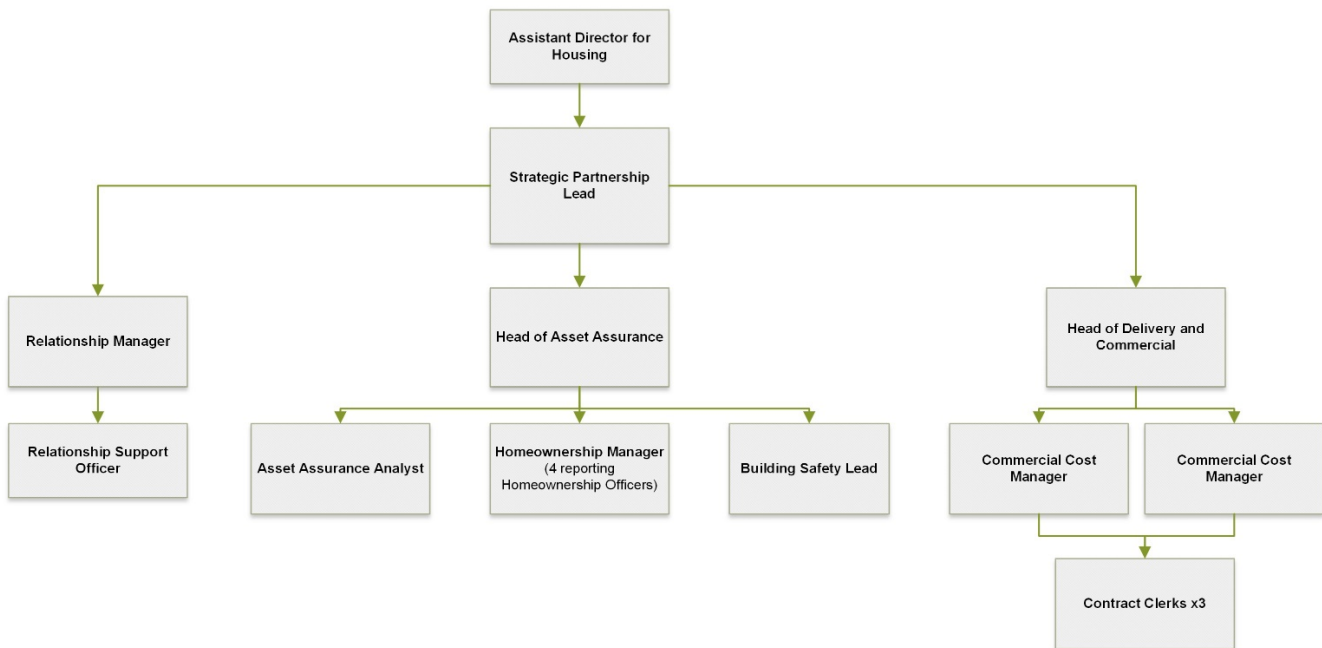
Assistant Director for Housing

Strategic Partnership Lead

Relationship Manager

Head of Asset Assurance

Head of Delivery and Commercial

Relationship Support Officer

Asset Assurance Analyst

Homeownership Manager (4 reporting Homeownership Officers)

Building Safety Lead

Commercial Cost Manager

Commercial Cost Manager

Contract Clerks x3